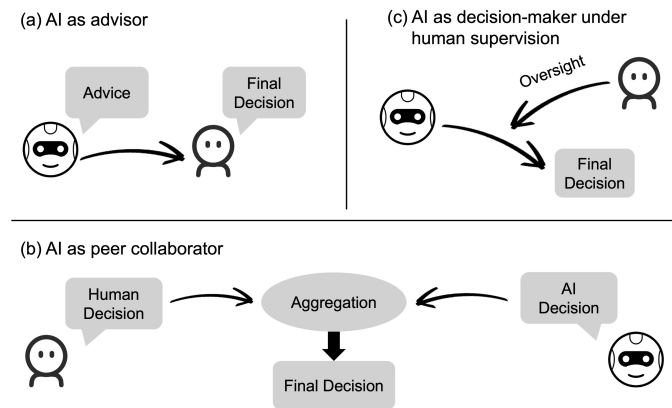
(a) AI as advisor

Advice

Final Decision

(c) AI as decision-maker under human supervision

Oversight

Final Decision

(b) AI as peer collaborator

Human Decision

Aggregation

AI Decision

Final Decision